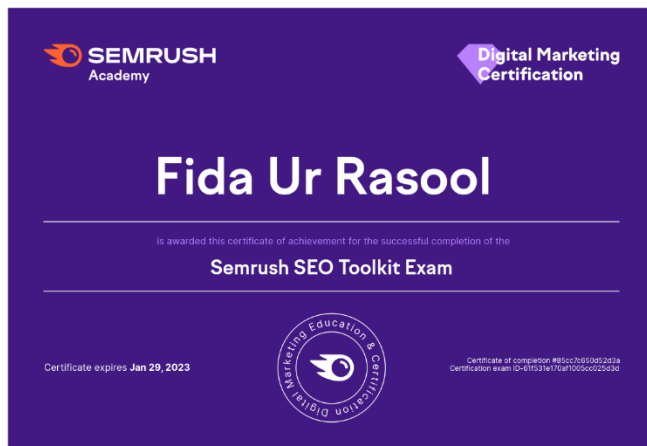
SEMRUSH
Academy

Digital Marketing Certification

Fida Ur Rasool

is awarded this certificate of achievement for the successful completion of the

Semrush SEO Toolkit Exam

Certificate expires Jan 29, 2023

Digital Marketing Education & Certification

Certificate of completion #85cc7c650d52d3a
Certification exam ID-61f531e170af1005cc025d3d